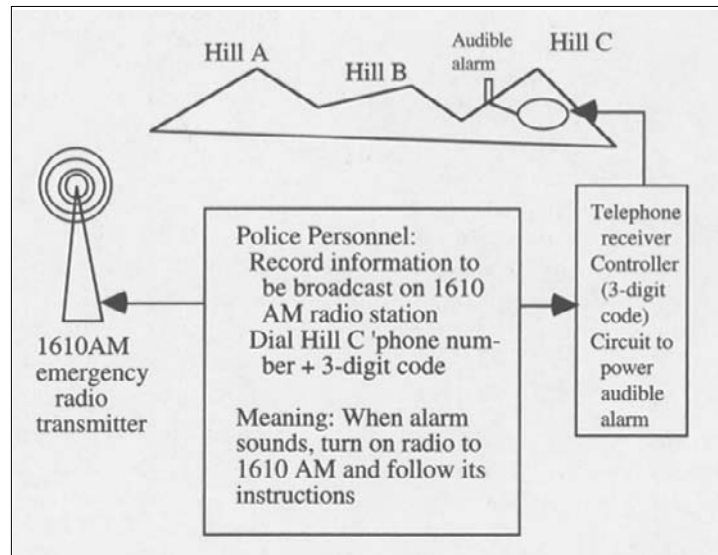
Hill A

Hill B

Audible alarm

Hill C

1610AM emergency radio transmitter

Police Personnel:
Record information to be broadcast on 1610 AM radio station
Dial Hill C 'phone number + 3-digit code

Meaning: When alarm sounds, turn on radio to 1610 AM and follow its instructions

Telephone receiver Controller (3-digit code) Circuit to power audible alarm